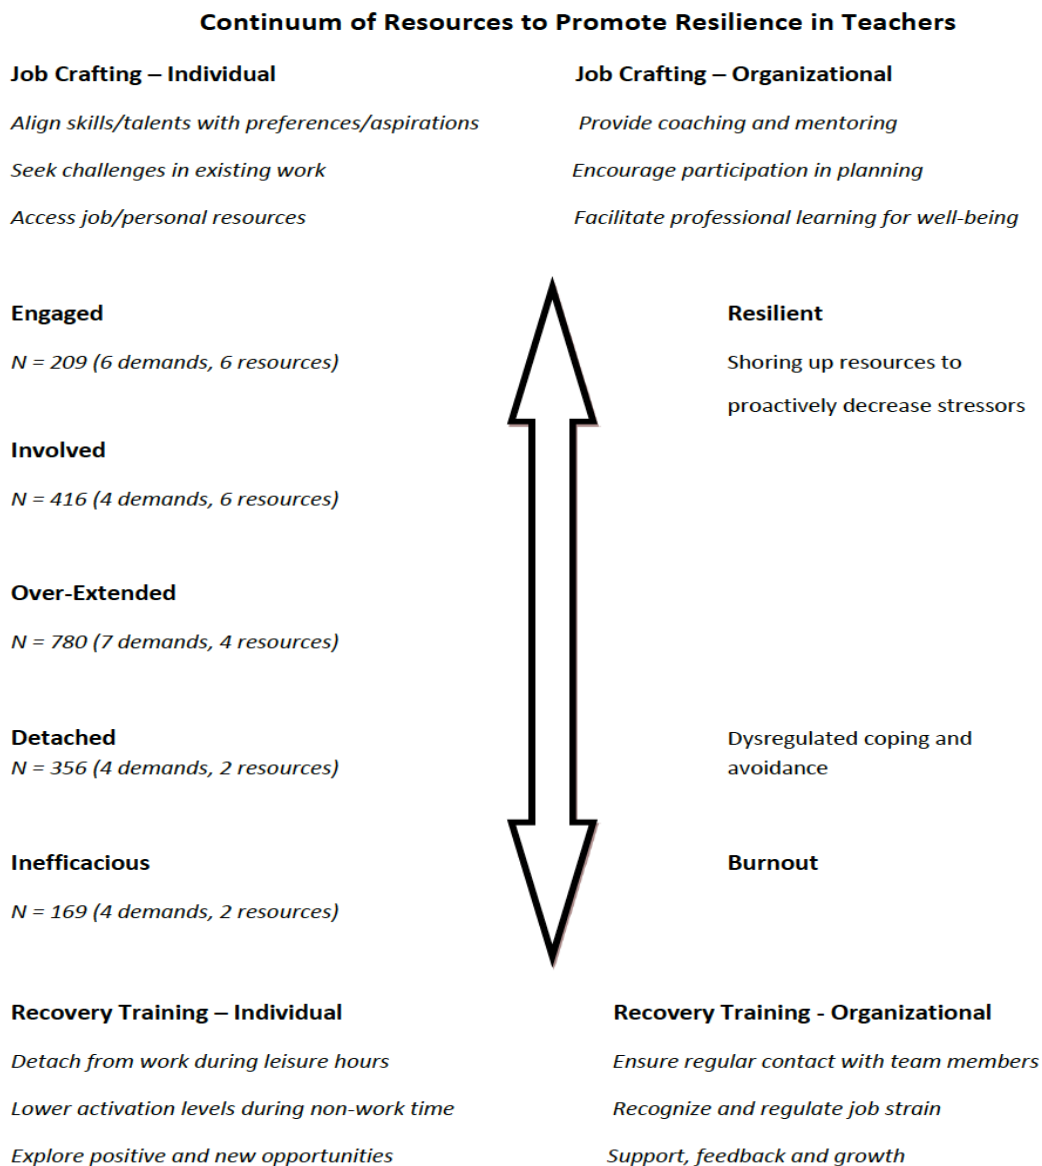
Continuum of Resources to Promote Resilience in Teachers

Job Crafting – Individual

Align skills/talents with preferences/aspirations

Seek challenges in existing work

Access job/personal resources

Job Crafting – Organizational

Provide coaching and mentoring

Encourage participation in planning

Facilitate professional learning for well-being

Engaged

N = 209 (6 demands, 6 resources)

Resilient

Shoring up resources to proactively decrease stressors

Involved

N = 416 (4 demands, 6 resources)

Over-Extended

N = 780 (7 demands, 4 resources)

Detached

N = 356 (4 demands, 2 resources)

Dysregulated coping and avoidance

Inefficacious

N = 169 (4 demands, 2 resources)

Burnout

Recovery Training – Individual

Detach from work during leisure hours

Lower activation levels during non-work time

Explore positive and new opportunities

Recovery Training - Organizational

Ensure regular contact with team members

Recognize and regulate job strain

Support, feedback and growth